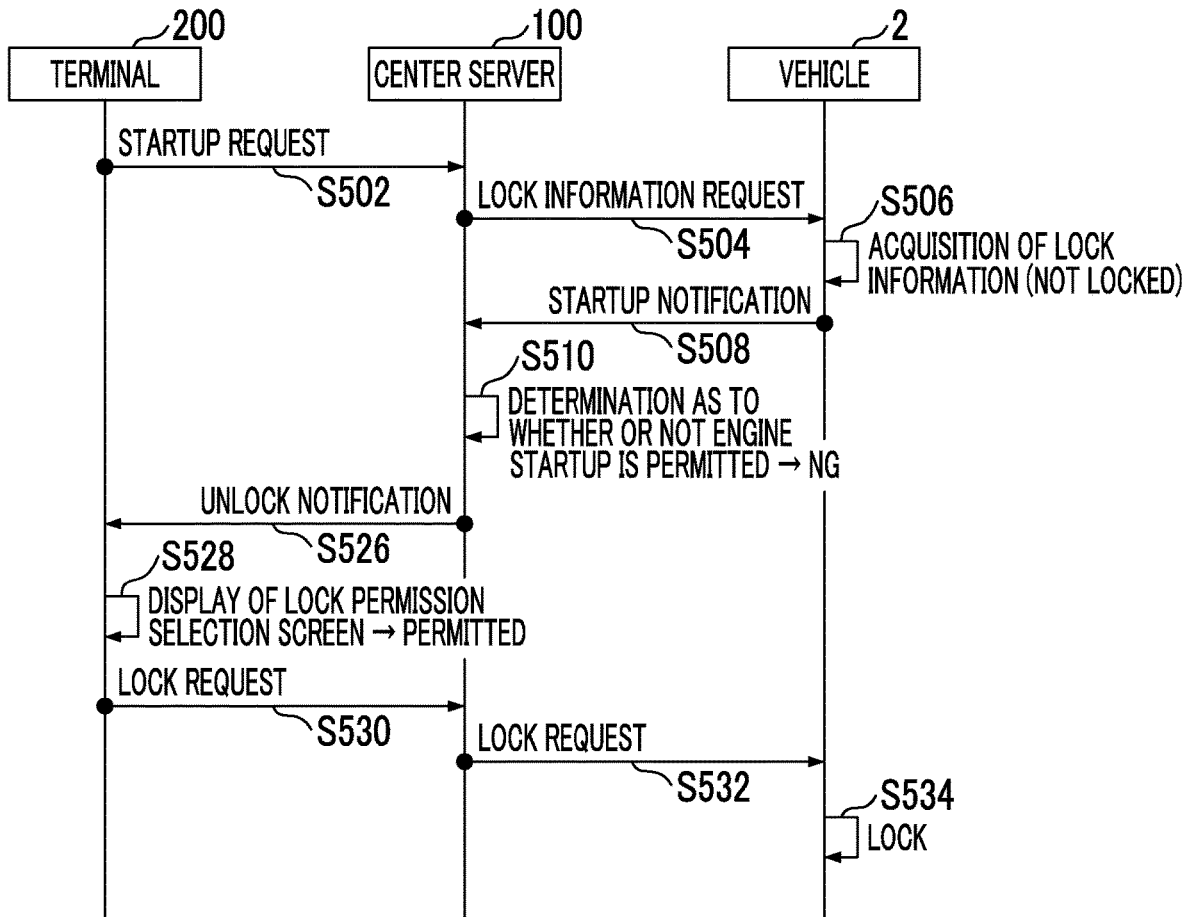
200
TERMINAL

100
CENTER SERVER

2
VEHICLE

STARTUP REQUEST
S502

LOCK INFORMATION REQUEST
S504

S506
ACQUISITION OF LOCK INFORMATION (NOT LOCKED)

STARTUP NOTIFICATION
S508

S510
DETERMINATION AS TO WHETHER OR NOT ENGINE STARTUP IS PERMITTED → NG

UNLOCK NOTIFICATION
S526

S528
DISPLAY OF LOCK PERMISSION SELECTION SCREEN → PERMITTED

LOCK REQUEST
S530

LOCK REQUEST
S532

S534
LOCK